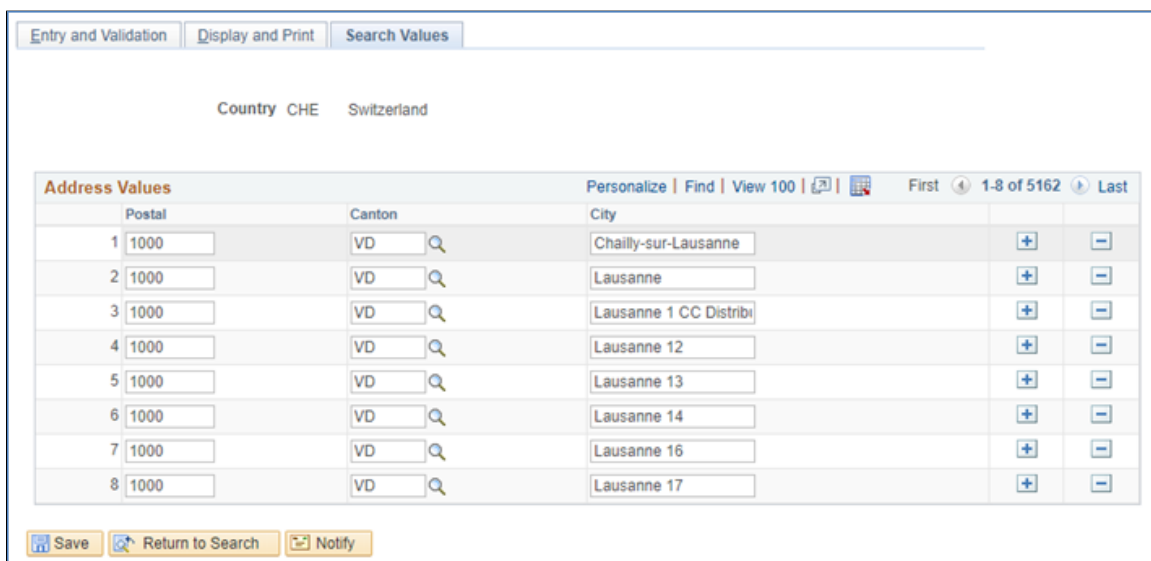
Entry and Validation | Display and Print | Search Values

Country CHE Switzerland

Address Values

Personalize | Find | View 100 | First 1-8 of 5162 Last

| | Postal | Canton | City | | |
|---|---|---|---|---|---|
| 1 | 1000 | VD | Chailly-sur-Lausanne | + | − |
| 2 | 1000 | VD | Lausanne | + | − |
| 3 | 1000 | VD | Lausanne 1 CC Distrib | + | − |
| 4 | 1000 | VD | Lausanne 12 | + | − |
| 5 | 1000 | VD | Lausanne 13 | + | − |
| 6 | 1000 | VD | Lausanne 14 | + | − |
| 7 | 1000 | VD | Lausanne 16 | + | − |
| 8 | 1000 | VD | Lausanne 17 | + | − |

Save | Return to Search | Notify